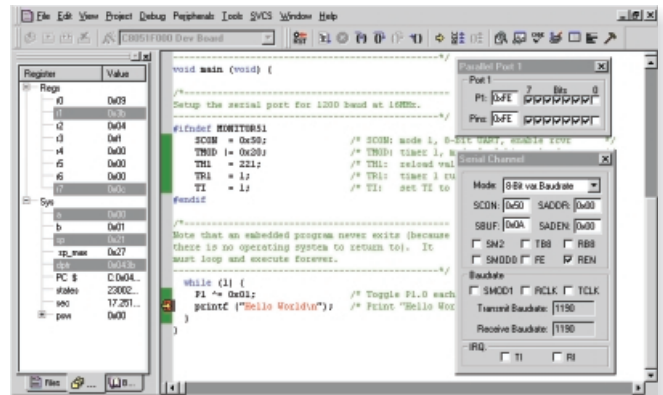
File Edit View Project Debug Peripherals Tools SVCS Window Help

C8051F000 Dev Board

| Register | Value |
|---|---|
| Regs | |
| r0 | 0x09 |
| r1 | 0x3b |
| r2 | 0x04 |
| r3 | 0xf1 |
| r4 | 0x00 |
| r5 | 0x00 |
| r6 | 0x00 |
| r7 | 0x0c |
| Sys | |
| a | 0x00 |
| b | 0x01 |
| sp | 0x21 |
| sp_max | 0x27 |
| dptr | 0x043b |
| PC $ | C:0x04.. |
| states | 23002... |
| sec | 17.251... |
| psw | 0x00 |

Files

void main (void) {

/*--------------------------------------------------------------
Setup the serial port for 1200 baud at 16MHz.

#ifndef MONITOR51
    SCON  = 0x50;          /* SCON: mode 1, 8-bit UART, enable rcvr
    TMOD |= 0x20;          /* TMOD: timer 1, m
    TH1   = 221;           /* TH1:  reload val
    TR1   = 1;             /* TR1:  timer 1 ru
    TI    = 1;             /* TI:   set TI to
#endif

/*--------------------------------------------------------------
Note that an embedded program never exits (because
there is no operating system to return to). It
must loop and execute forever.
--------------------------------------------------------------*/
  while (1) {
    P1 ^= 0x01;            /* Toggle P1.0 each
    printf ("Hello World\n");  /* Print "Hello Wor
  }
}

Parallel Port 1
Port 1
7 Bits 0
P1: 0xFE
Pins: 0xFE

Serial Channel
Mode: 8-Bit var. Baudrate
SCON: 0x50 SADDR: 0x00
SBUF: 0x0A SADEN: 0x00
SM2 TB8 RB8
SM0DD FE REN
Baudrate
SMOD1 RCLK TCLK
Transmit Baudrate: 1190
Receive Baudrate: 1190
IRQ
TI RI